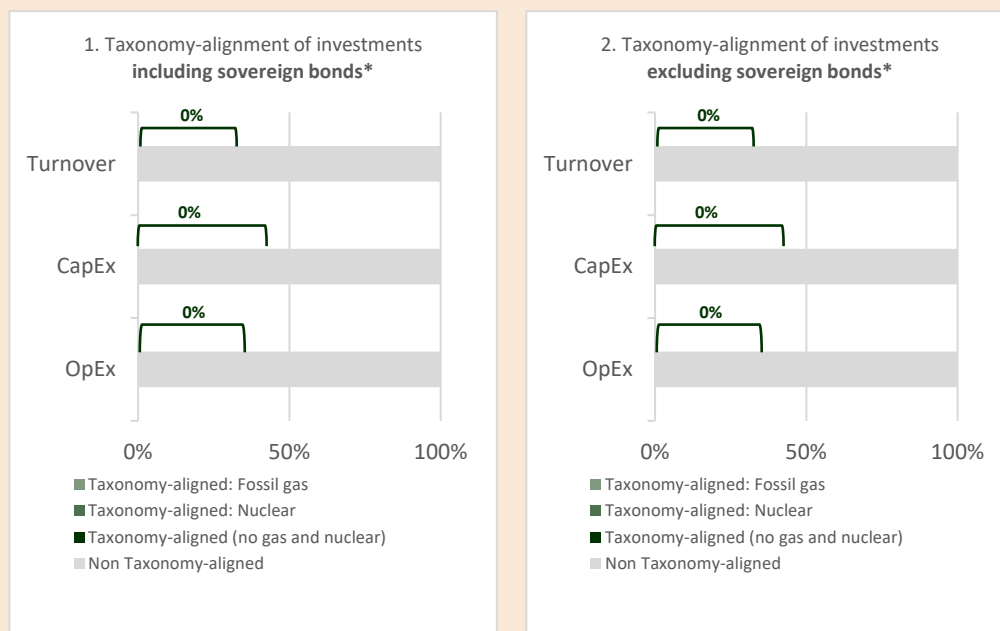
1. Taxonomy-alignment of investments **including sovereign bonds***

0%

Turnover

0%

CapEx

0%

OpEx

0% 50% 100%

Taxonomy-aligned: Fossil gas
Taxonomy-aligned: Nuclear
Taxonomy-aligned (no gas and nuclear)
Non Taxonomy-aligned

2. Taxonomy-alignment of investments **excluding sovereign bonds***

0%

Turnover

0%

CapEx

0%

OpEx

0% 50% 100%

Taxonomy-aligned: Fossil gas
Taxonomy-aligned: Nuclear
Taxonomy-aligned (no gas and nuclear)
Non Taxonomy-aligned